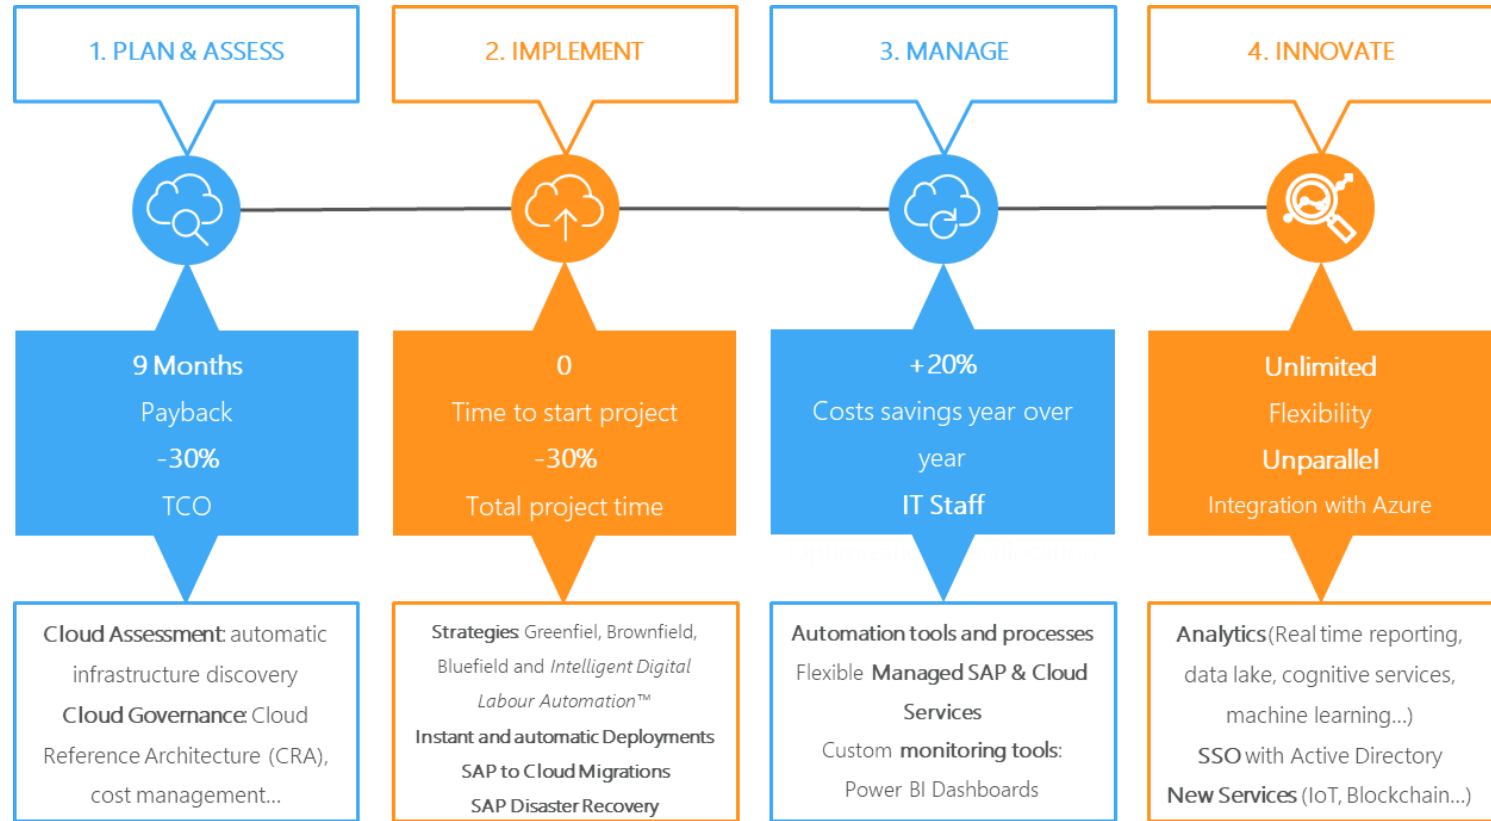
1. PLAN & ASSESS

2. IMPLEMENT

3. MANAGE

4. INNOVATE

9 Months
Payback
-30%
TCO

0
Time to start project
-30%
Total project time

+20%
Costs savings year over year
IT Staff

Unlimited
Flexibility
Unparallel
Integration with Azure

Cloud Assessment: automatic infrastructure discovery
Cloud Governance: Cloud Reference Architecture (CRA), cost management...

Strategies: Greenfiel, Brownfield, Bluefield and Intelligent Digital Labour Automation™
Instant and automatic Deployments
SAP to Cloud Migrations
SAP Disaster Recovery

Automation tools and processes
Flexible Managed SAP & Cloud Services
Custom monitoring tools:
Power BI Dashboards

Analytics (Real time reporting, data lake, cognitive services, machine learning...)
SSO with Active Directory
New Services (IoT, Blockchain...)